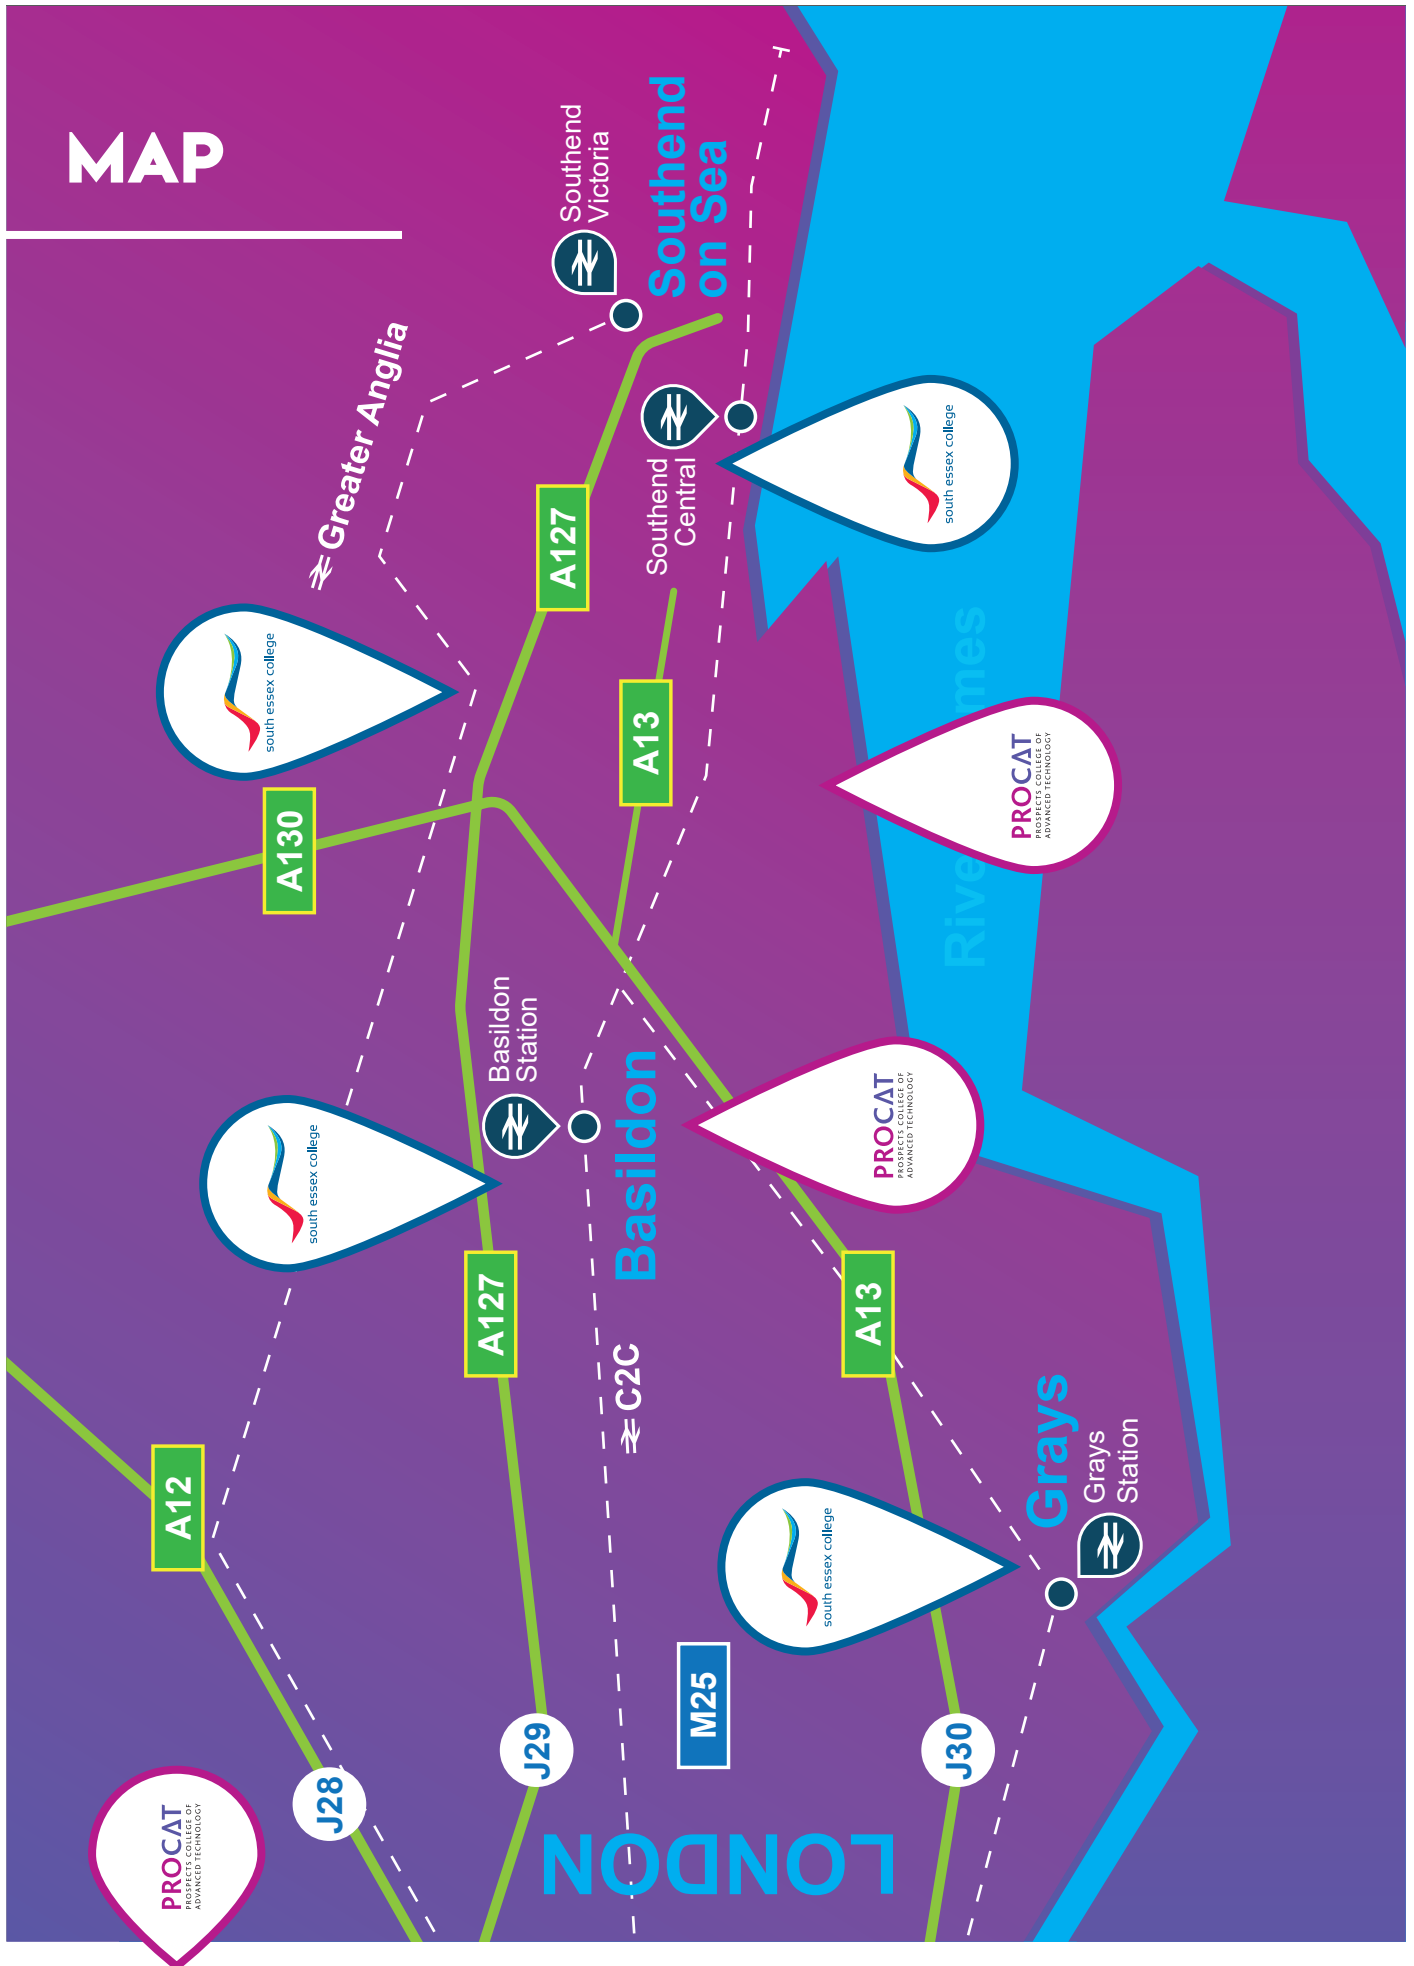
MAP

Southend Victoria

Southend on Sea

Greater Anglia

A127

Southend Central

south essex college

south essex college

A13

PROCAT PROSPECTS COLLEGE OF ADVANCED TECHNOLOGY

River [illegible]mes

A130

Basildon Station

Basildon

PROCAT PROSPECTS COLLEGE OF ADVANCED TECHNOLOGY

south essex college

A127

A13

C2C

Grays

Grays Station

A12

south essex college

M25

J29

J30

J28

PROCAT PROSPECTS COLLEGE OF ADVANCED TECHNOLOGY

LONDON